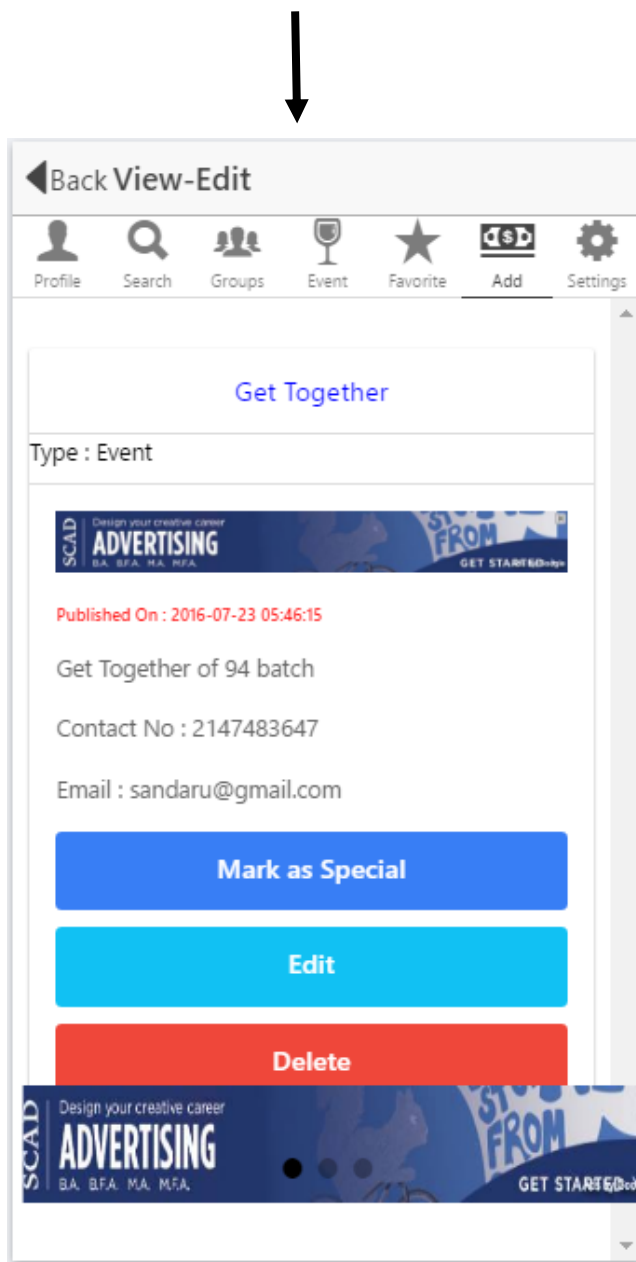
Back View-Edit

Profile Search Groups Event Favorite Add Settings

Get Together

Type : Event

SCAD Design your creative career ADVERTISING B.A. B.F.A. M.A. M.F.A. FROM GET STARTED

Published On : 2016-07-23 05:46:15

Get Together of 94 batch

Contact No : 2147483647

Email : sandaru@gmail.com

Mark as Special

Edit

Delete

SCAD Design your creative career ADVERTISING B.A. B.F.A. M.A. M.F.A. FROM GET STARTED